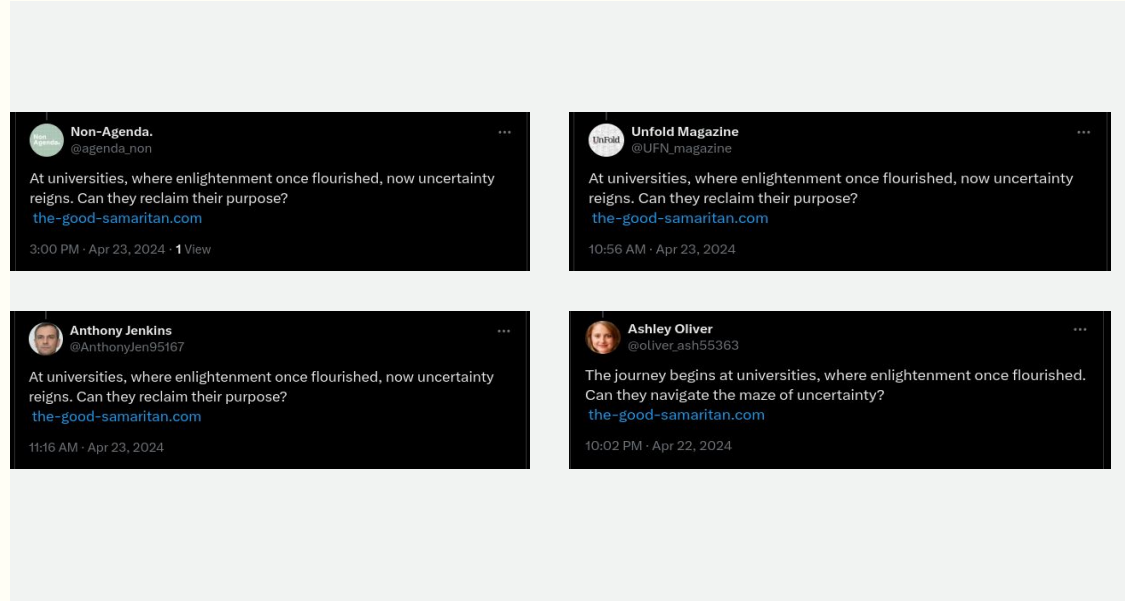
Non Agenda

Non-Agenda.
@agenda_non
···

At universities, where enlightenment once flourished, now uncertainty reigns. Can they reclaim their purpose?
the-good-samaritan.com

3:00 PM · Apr 23, 2024 · 1 View

UnFold

Unfold Magazine
@UFN_magazine
···

At universities, where enlightenment once flourished, now uncertainty reigns. Can they reclaim their purpose?
the-good-samaritan.com

10:56 AM · Apr 23, 2024

Anthony Jenkins
@AnthonyJen95167
···

At universities, where enlightenment once flourished, now uncertainty reigns. Can they reclaim their purpose?
the-good-samaritan.com

11:16 AM · Apr 23, 2024

Ashley Oliver
@oliver_ash55363
···

The journey begins at universities, where enlightenment once flourished. Can they navigate the maze of uncertainty?
the-good-samaritan.com

10:02 PM · Apr 22, 2024